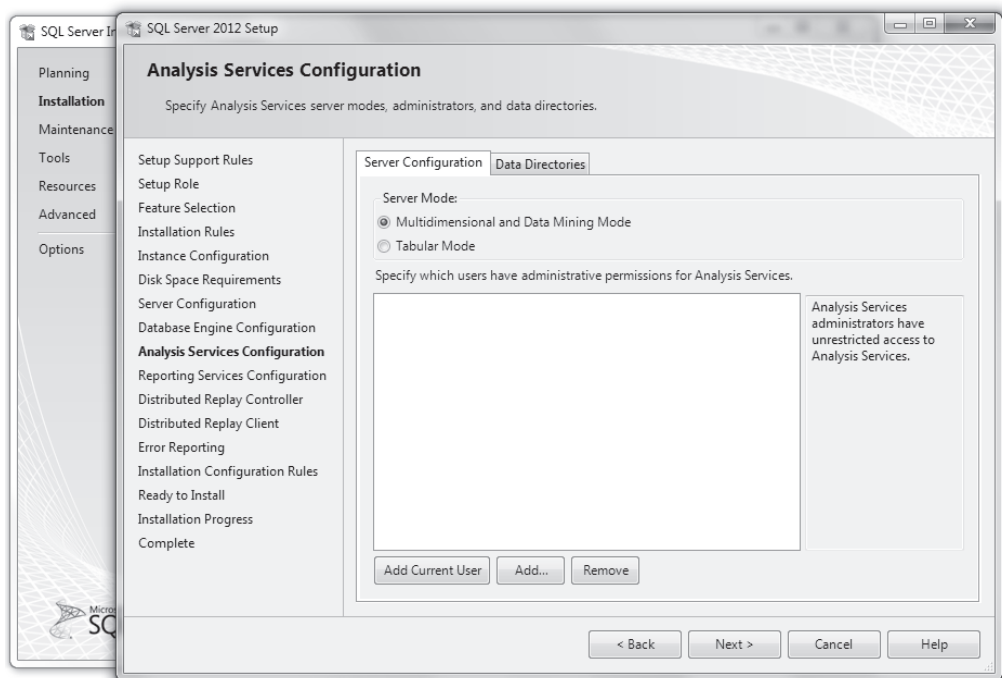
SQL Server In

Planning
Installation
Maintenance
Tools
Resources
Advanced
Options

Micro
SQ

SQL Server 2012 Setup

Analysis Services Configuration

Specify Analysis Services server modes, administrators, and data directories.

Setup Support Rules
Setup Role
Feature Selection
Installation Rules
Instance Configuration
Disk Space Requirements
Server Configuration
Database Engine Configuration
Analysis Services Configuration
Reporting Services Configuration
Distributed Replay Controller
Distributed Replay Client
Error Reporting
Installation Configuration Rules
Ready to Install
Installation Progress
Complete

Server Configuration | Data Directories

Server Mode:
Multidimensional and Data Mining Mode
Tabular Mode

Specify which users have administrative permissions for Analysis Services.

Analysis Services administrators have unrestricted access to Analysis Services.

Add Current User | Add... | Remove

< Back | Next > | Cancel | Help